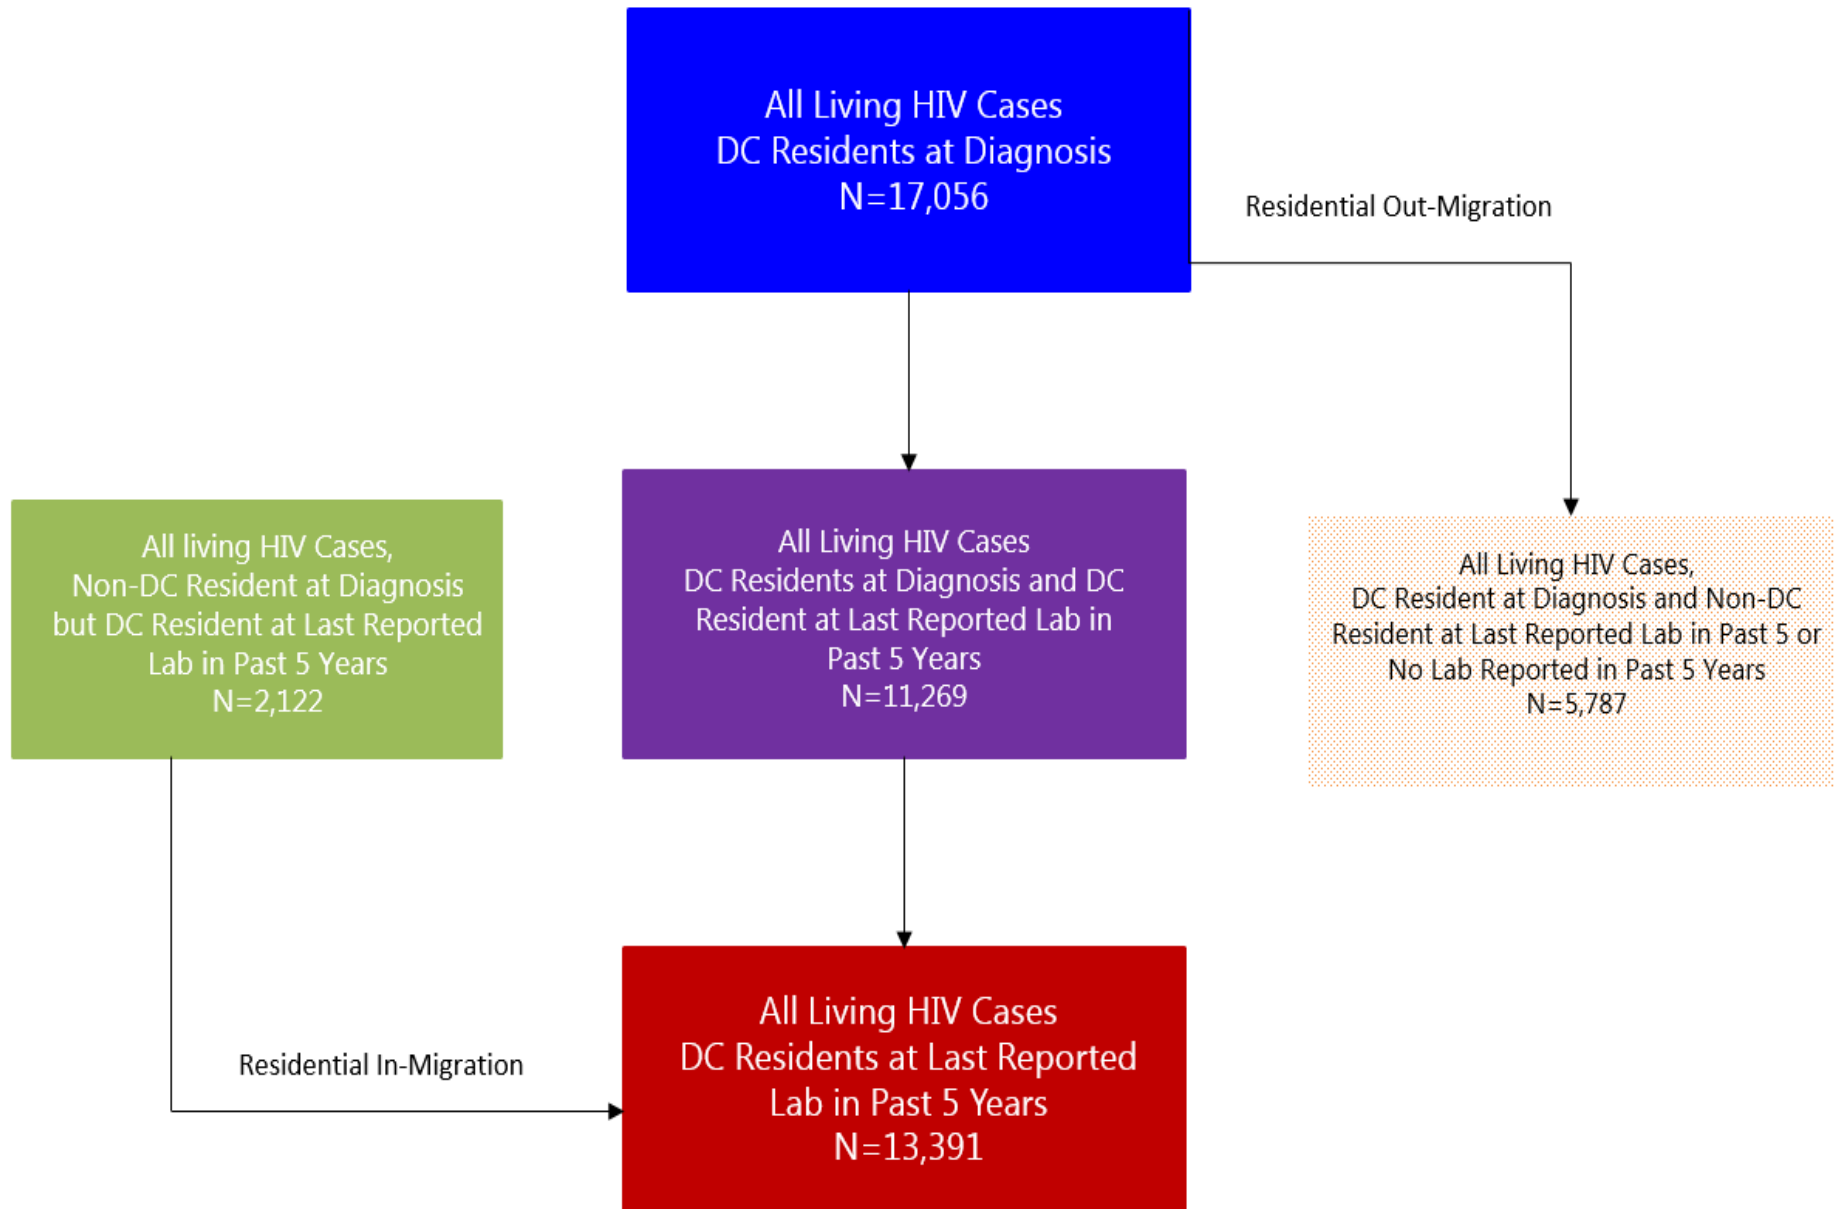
All Living HIV Cases
DC Residents at Diagnosis
N=17,056

Residential Out-Migration

All living HIV Cases,
Non-DC Resident at Diagnosis but DC Resident at Last Reported Lab in Past 5 Years
N=2,122

All Living HIV Cases
DC Residents at Diagnosis and DC Resident at Last Reported Lab in Past 5 Years
N=11,269

All Living HIV Cases,
DC Resident at Diagnosis and Non-DC Resident at Last Reported Lab in Past 5 or No Lab Reported in Past 5 Years
N=5,787

Residential In-Migration

All Living HIV Cases
DC Residents at Last Reported Lab in Past 5 Years
N=13,391